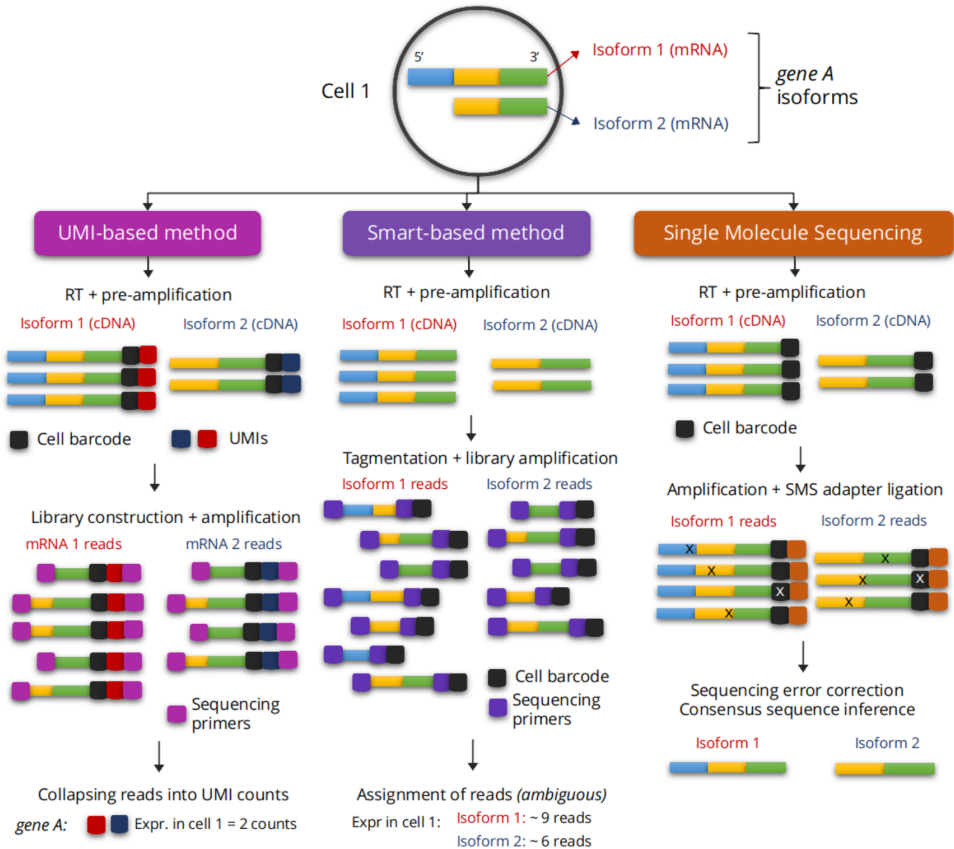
Cell 1

5'

3'

Isoform 1 (mRNA)

Isoform 2 (mRNA)

gene A isoforms

UMI-based method

Smart-based method

Single Molecule Sequencing

RT + pre-amplification

Isoform 1 (cDNA)

Isoform 2 (cDNA)

Cell barcode

UMIs

Library construction + amplification

mRNA 1 reads

mRNA 2 reads

Sequencing primers

Collapsing reads into UMI counts

gene A:

Expr. in cell 1 = 2 counts

RT + pre-amplification

Isoform 1 (cDNA)

Isoform 2 (cDNA)

Tagmentation + library amplification

Isoform 1 reads

Isoform 2 reads

Cell barcode

Sequencing primers

Assignment of reads (ambiguous)

Expr in cell 1: Isoform 1: ~ 9 reads

Isoform 2: ~ 6 reads

RT + pre-amplification

Isoform 1 (cDNA)

Isoform 2 (cDNA)

Cell barcode

Amplification + SMS adapter ligation

Isoform 1 reads

Isoform 2 reads

X

X

X

X

X

X

X

Sequencing error correction
Consensus sequence inference

Isoform 1

Isoform 2